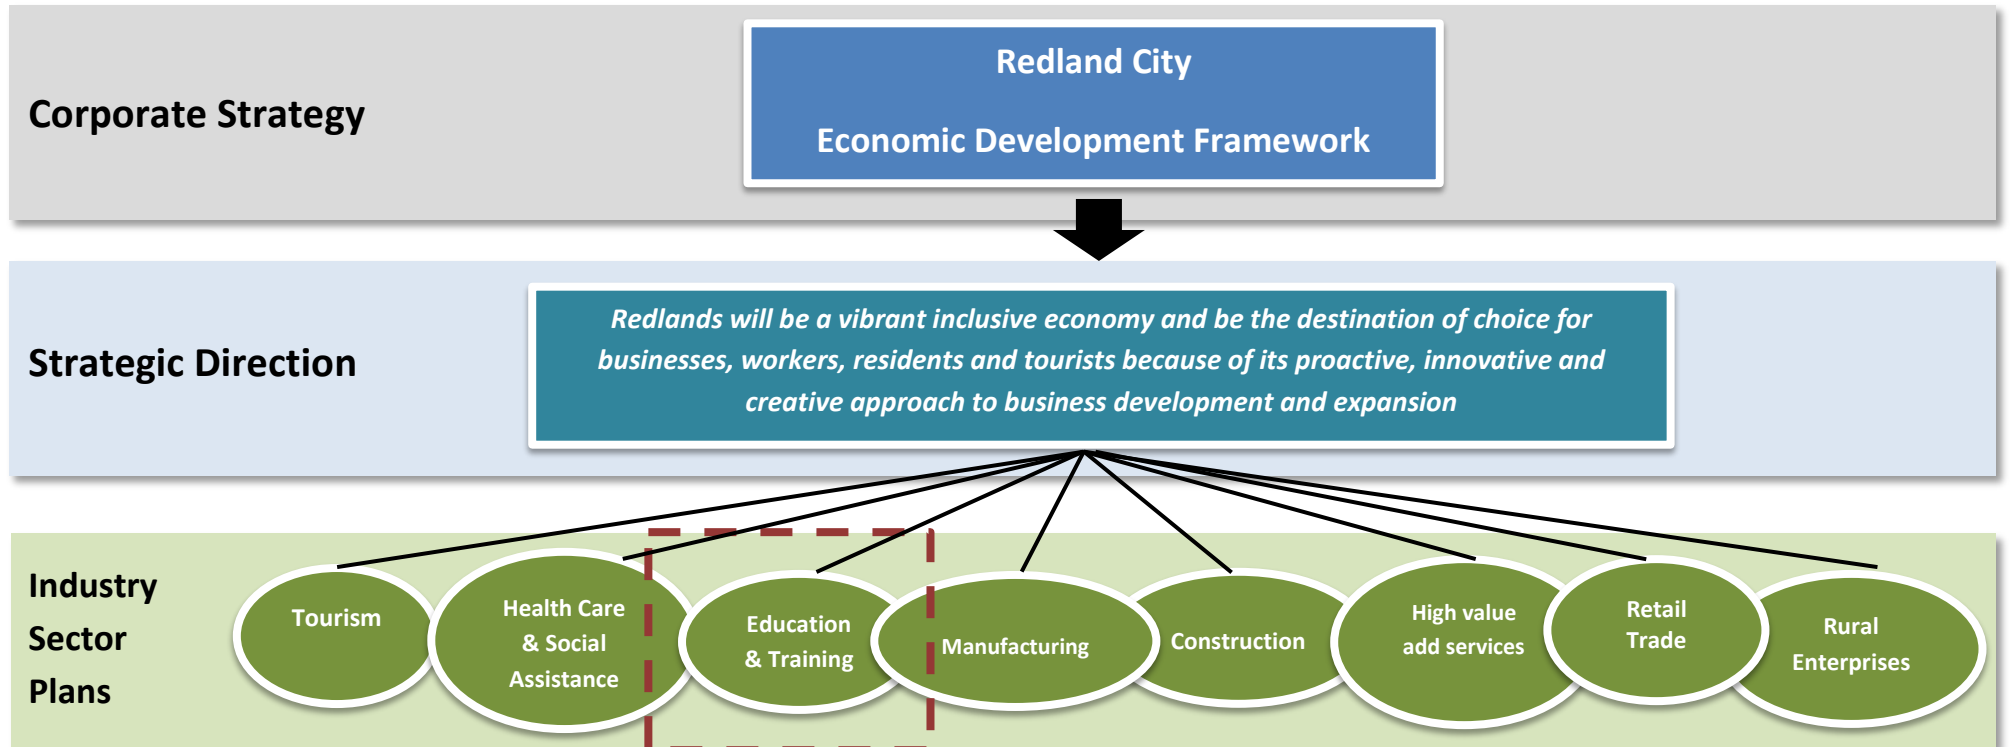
Corporate Strategy

Redland City

Economic Development Framework

Strategic Direction

*Redlands will be a vibrant inclusive economy and be the destination of choice for businesses, workers, residents and tourists because of its proactive, innovative and creative approach to business development and expansion*

Industry Sector Plans

Tourism

Health Care & Social Assistance

Education & Training

Manufacturing

Construction

High value add services

Retail Trade

Rural Enterprises